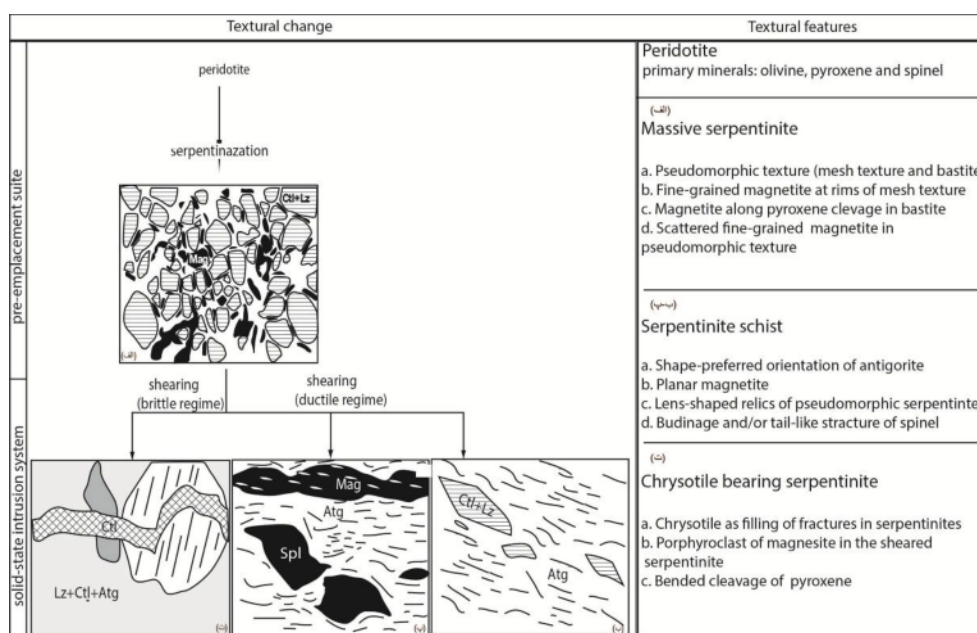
| Textural change | Textural features |
|---|---|
| pre-emplacement suite | Peridotite<br>primary minerals: olivine, pyroxene and spinel<br><br>(الف)<br>Massive serpentinite<br><br>a. Pseudomorphic texture (mesh texture and bastite<br>b. Fine-grained magnetite at rims of mesh texture<br>c. Magnetite along pyroxene clevage in bastite<br>d. Scattered fine-grained magnetite in pseudomorphic texture<br><br>(ب-پ)<br>Serpentinite schist<br><br>a. Shape-preferred orientation of antigorite<br>b. Planar magnetite<br>c. Lens-shaped relics of pseudomorphic serpentinite<br>d. Budinage and/or tail-like structure of spinel |
| solid-state intrusion system | (ت)<br>Chrysotile bearing serpentinite<br><br>a. Chrysotile as filling of fractures in serpentinites<br>b. Porphyroclast of magnesite in the sheared serpentinite<br>c. Bended cleavage of pyroxene |

peridotite

serpentinazation

Ctl+Lz

Mag

(الف)

shearing (brittle regime)

shearing (ductile regime)

Ctl

Lz+Ctl+Atg

(ت)

Mag

Atg

Spl

(پ)

Ctl+Lz

Atg

(ب)